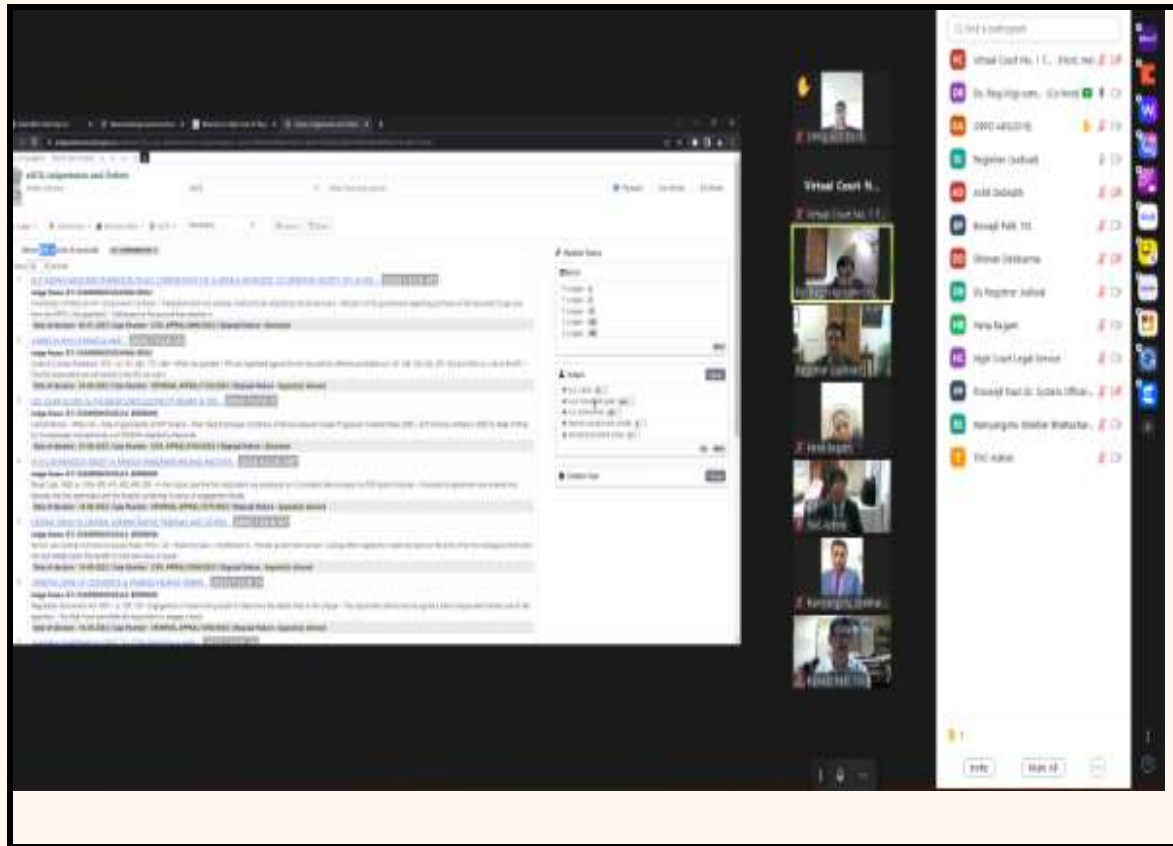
Find a participant

Virtual Court No. 1 T... (Host, me)

Dy. Registrar... (Co-host)

Registrar Judicial

Registrar (Judicial)

Dy Registrar Judicial

Hena Rajani

High Court Legal Service

Virtual Court N...

Virtual Court No. 1 T...

Registrar (Judicial)

Hena Rajani

Invite

Mute All

eSCR Judgements and Orders

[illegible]